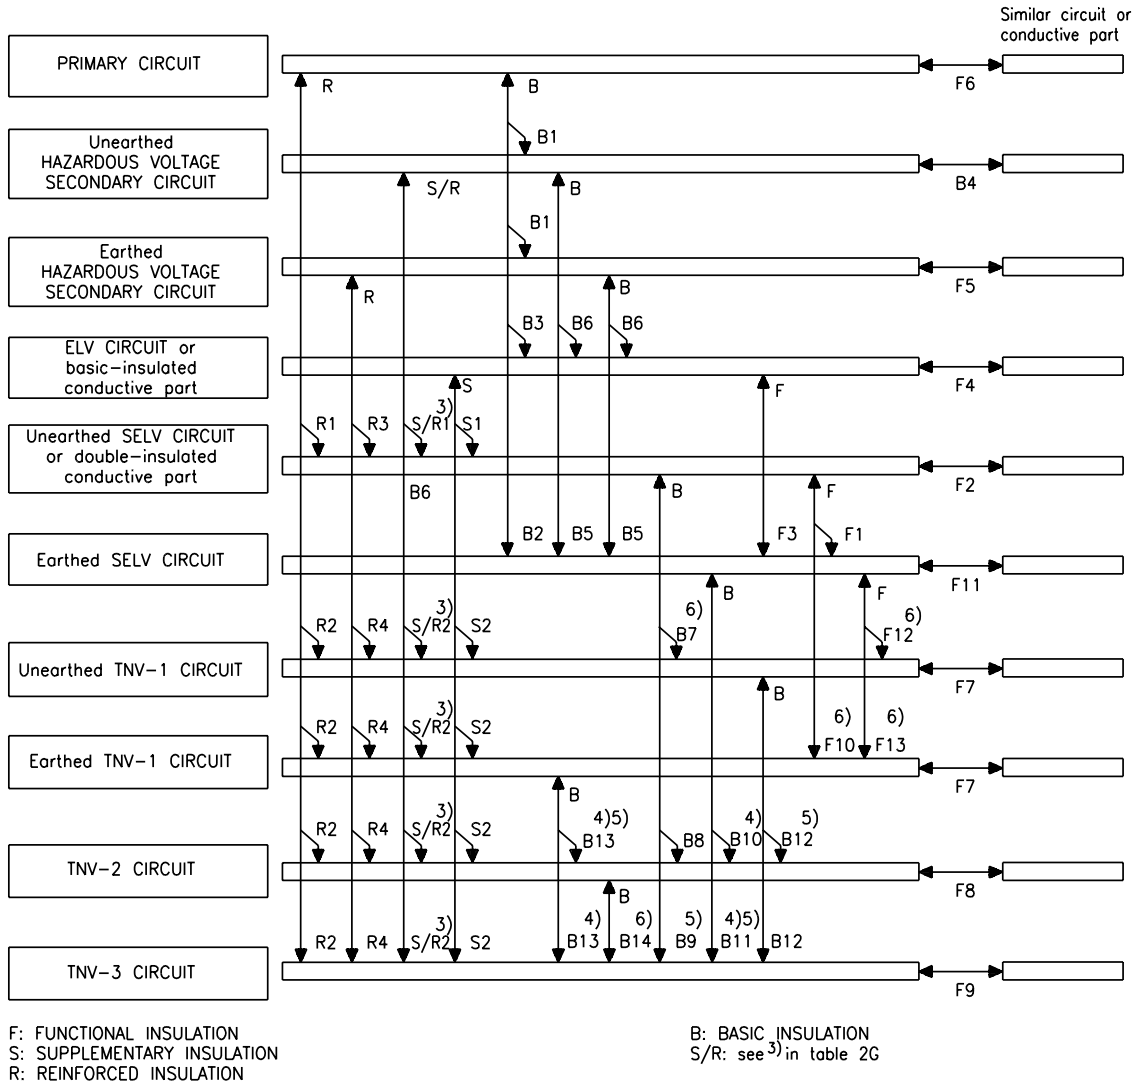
Similar circuit or conductive part

PRIMARY CIRCUIT

R

B

F6

Unearthed HAZARDOUS VOLTAGE SECONDARY CIRCUIT

B1

S/R

B

B4

B1

Earthed HAZARDOUS VOLTAGE SECONDARY CIRCUIT

R

B

F5

B3 B6 B6

ELV CIRCUIT or basic-insulated conductive part

S

F

F4

3)

R1 R3 S/R1 S1

Unearthed SELV CIRCUIT or double-insulated conductive part

B

F

F2

B6

B2 B5 B5 F3 F1

Earthed SELV CIRCUIT

B

F

F11

3)

R2 R4 S/R2 S2

6)
B7

6)
F12

Unearthed TNV-1 CIRCUIT

F7

B

3)

R2 R4 S/R2 S2

6)
F10

6)
F13

Earthed TNV-1 CIRCUIT

F7

B

3)

R2 R4 S/R2 S2

4)5)
B13

B8

4)
B10

5)
B12

TNV-2 CIRCUIT

F8

B

3)

R2 R4 S/R2 S2

4)
B13

6)
B14

5)
B9

4)5)
B11

B12

TNV-3 CIRCUIT

F9

F: FUNCTIONAL INSULATION
S: SUPPLEMENTARY INSULATION
R: REINFORCED INSULATION

B: BASIC INSULATION
S/R: see $^{3)}$ in table 2G